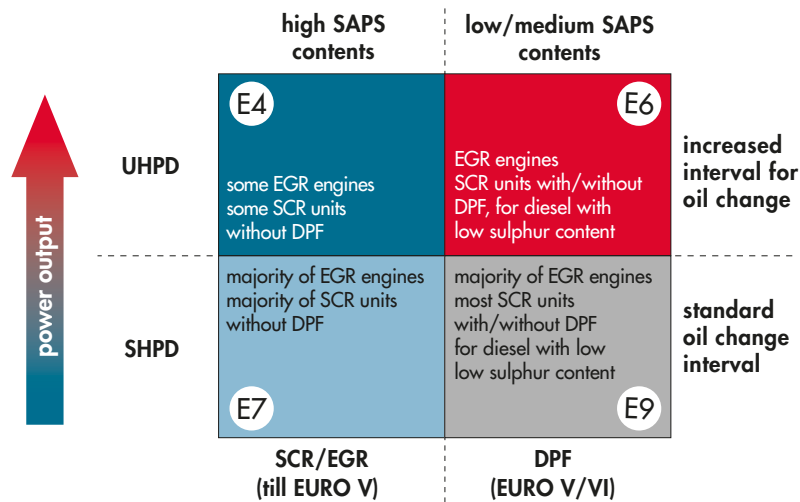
high SAPS contents

low/medium SAPS contents

power output

UHPD

E4

some EGR engines
some SCR units
without DPF

E6

EGR engines
SCR units with/without DPF, for diesel with low sulphur content

increased interval for oil change

SHPD

majority of EGR engines
majority of SCR units
without DPF

E7

majority of EGR engines
most SCR units
with/without DPF
for diesel with low
low sulphur content

E9

standard oil change interval

SCR/EGR
(till EURO V)

DPF
(EURO V/VI)